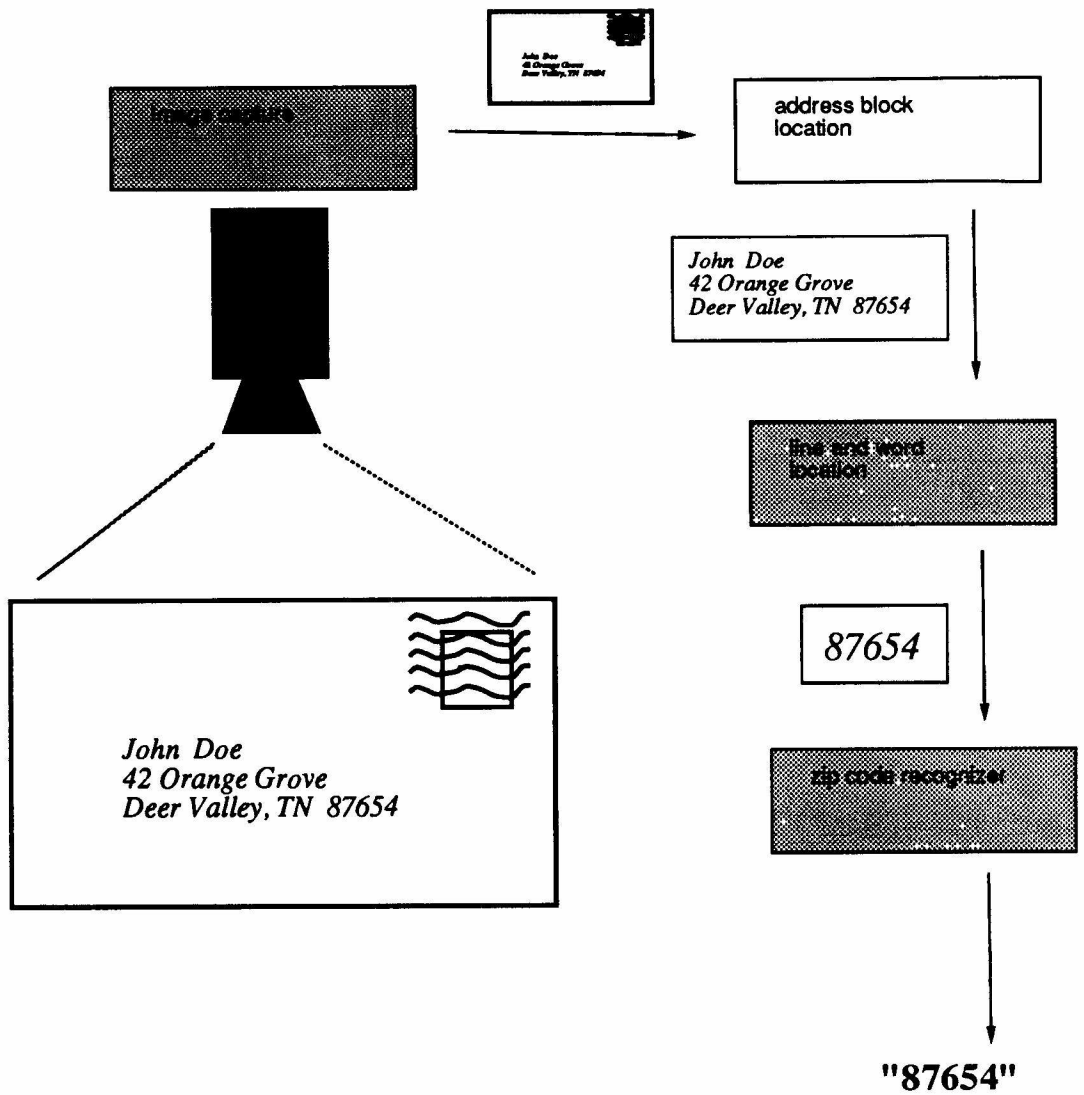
image capture

John Doe
42 Orange Grove
Deer Valley, TN 87654

address block location

John Doe
42 Orange Grove
Deer Valley, TN 87654

line and word location

87654

zip code recognizer

"87654"

John Doe
42 Orange Grove
Deer Valley, TN 87654